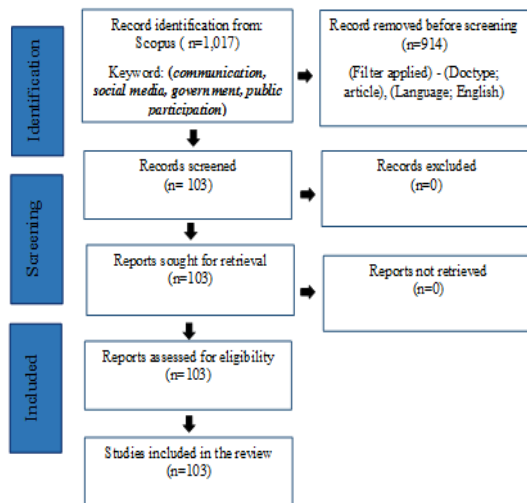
Identification

Record identification from: Scopus ( n=1,017)

Keyword: (communication, social media, government, public participation)

Record removed before screening (n=914)

(Filter applied) - (Doctype; article), (Language; English)

Screening

Records screened (n= 103)

Records excluded (n=0)

Reports sought for retrieval (n=103)

Reports not retrieved (n=0)

Included

Reports assessed for eligibility (n=103)

Studies included in the review (n=103)